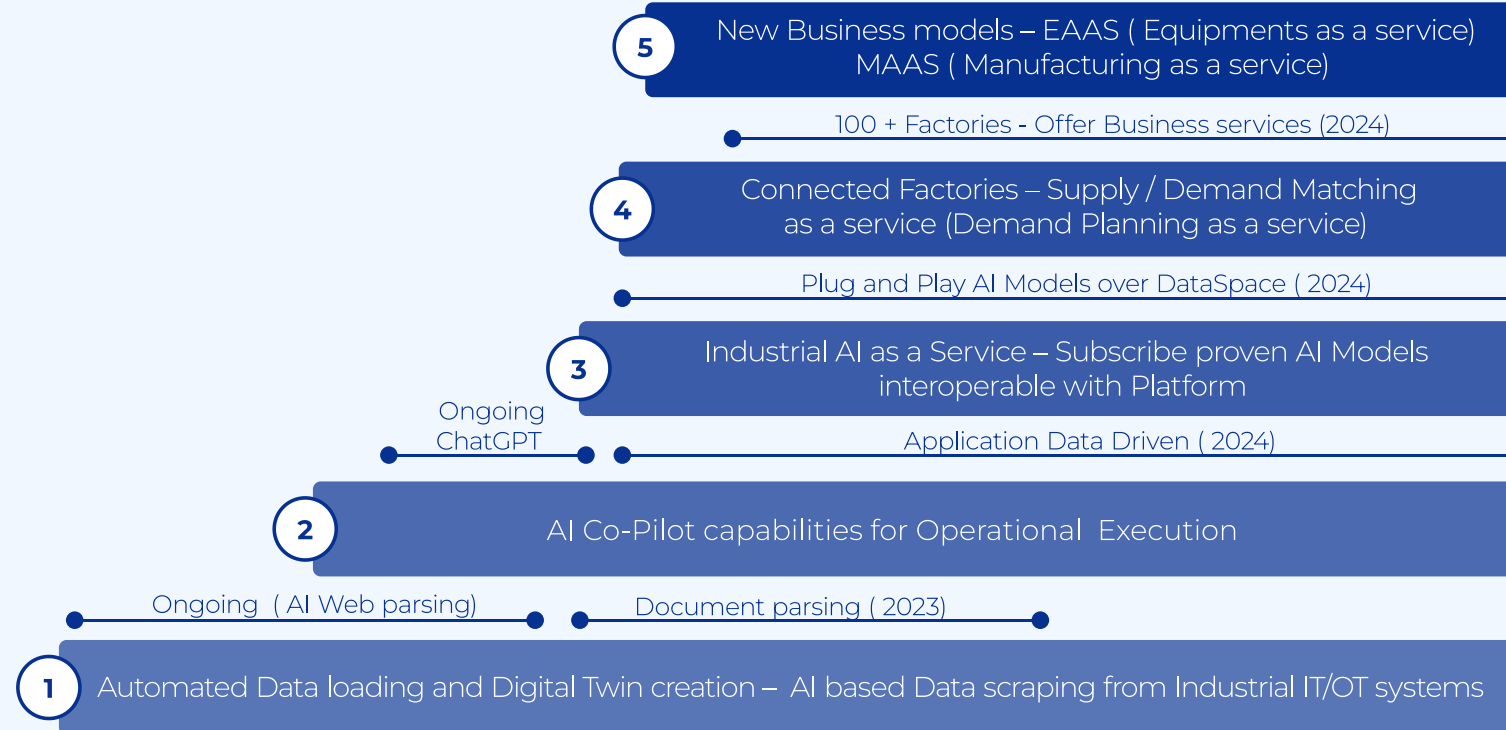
5
New Business models – EAAS ( Equipments as a service)
MAAS ( Manufacturing as a service)

100 + Factories - Offer Business services (2024)

4
Connected Factories – Supply / Demand Matching as a service (Demand Planning as a service)

Plug and Play AI Models over DataSpace ( 2024)

3
Industrial AI as a Service – Subscribe proven AI Models interoperable with Platform

Ongoing ChatGPT

Application Data Driven ( 2024)

2
AI Co-Pilot capabilities for Operational Execution

Ongoing ( AI Web parsing)

Document parsing ( 2023)

1
Automated Data loading and Digital Twin creation – AI based Data scraping from Industrial IT/OT systems